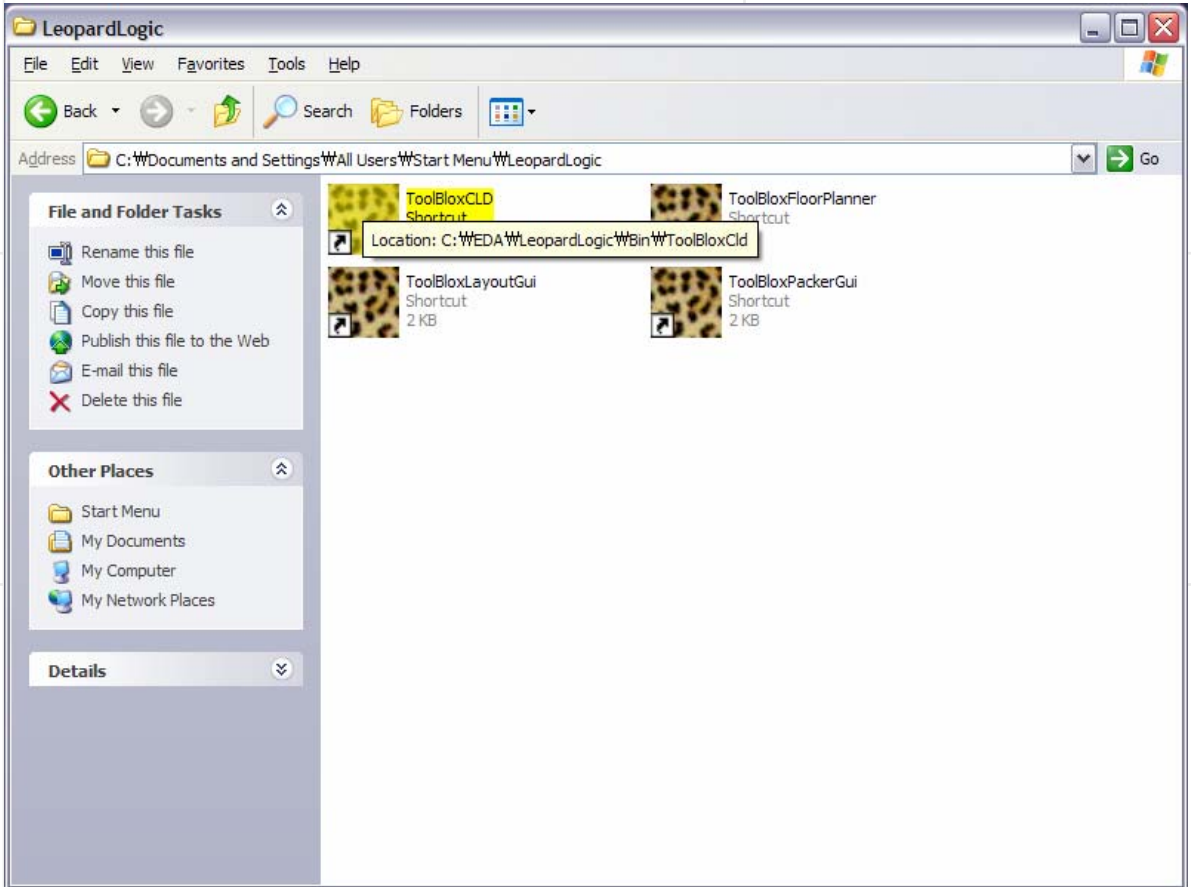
LeopardLogic

File Edit View Favorites Tools Help

Back Search Folders

Address C:₩Documents and Settings₩All Users₩Start Menu₩LeopardLogic Go

File and Folder Tasks

Rename this file
Move this file
Copy this file
Publish this file to the Web
E-mail this file
Delete this file

Other Places

Start Menu
My Documents
My Computer
My Network Places

Details

ToolBloxCLD
Shortcut

Location: C:₩EDA₩LeopardLogic₩Bin₩ToolBloxCld

ToolBloxFloorPlanner
Shortcut

ToolBloxLayoutGui
Shortcut
2 KB

ToolBloxPackerGui
Shortcut
2 KB